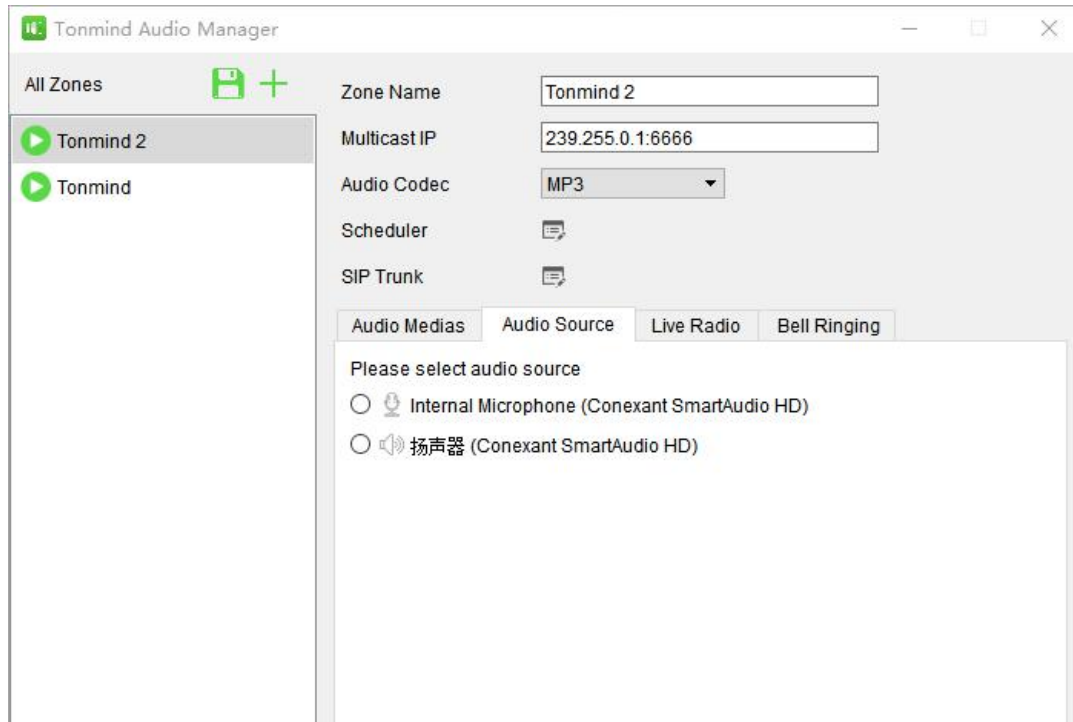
Tonmind Audio Manager

All Zones

Tonmind 2

Tonmind

Zone Name
Tonmind 2

Multicast IP
239.255.0.1:6666

Audio Codec
MP3

Scheduler

SIP Trunk

Audio Medias | Audio Source | Live Radio | Bell Ringing

Please select audio source

Internal Microphone (Conexant SmartAudio HD)

扬声器 (Conexant SmartAudio HD)